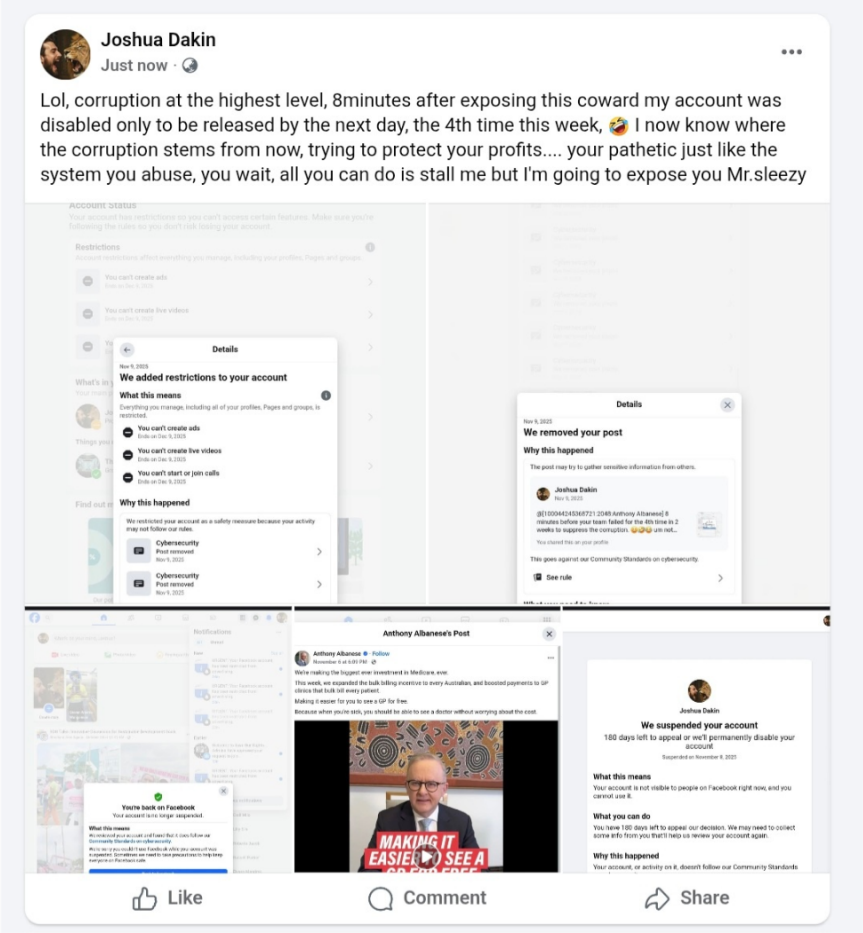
Joshua Dakin
Just now ·

Lol, corruption at the highest level, 8minutes after exposing this coward my account was disabled only to be released by the next day, the 4th time this week, 🤣 I now know where the corruption stems from now, trying to protect your profits.... your pathetic just like the system you abuse, you wait, all you can do is stall me but I'm going to expose you Mr.sleezy

Account Status
Your account has restrictions so you can't access certain features. Make sure you're following the rules so you're not risking your account.

Restrictions

You can't create ads

You can't create live videos

What's in

Things you

Find out m

Details
Nov 9, 2025
We added restrictions to your account
What this means
Everything you manage, including all of your profiles, Pages and groups, is restricted.
You can't create ads
Ends on Dec 9, 2025
You can't create live videos
Ends on Dec 9, 2025
You can't start or join calls
Ends on Dec 9, 2025
Why this happened
We restricted your account as a safety measure because your activity may not follow our rules.
Cybersecurity
Post removed
Nov 9, 2025
Cybersecurity
Post removed
Nov 9, 2025

Details
Nov 9, 2025
We removed your post
Why this happened
The post may try to gather sensitive information from others.
Joshua Dakin
Nov 9, 2025
@[100044245368721:2048:Anthony Albanese] 8 minutes before your team failed for the 4th time in 2 weeks to suppress the corruption. 😂😂😂 um not...
You shared this on your profile
This goes against our Community Standards on cybersecurity.
See rule

Notifications

You're back on Facebook
Your account is no longer suspended.
What this means
We reviewed your account and found that it does follow our Community Standards on cybersecurity.

Anthony Albanese's Post
Anthony Albanese · Follow
November 6 at 6:00 PM
We're making the biggest ever investment in Medicare ever.
This week, we expanded the bulk billing incentive to every Australian, and boosted payments to GP clinics that bulk bill every patient.
Making it easier for you to see a GP for free.
Because when you're sick, you should be able to see a doctor without worrying about the cost.
MAKING IT EASIER TO SEE A GP FOR FREE

Joshua Dakin
We suspended your account
180 days left to appeal or we'll permanently disable your account
Suspended on November 9, 2025
What this means
Your account is not visible to people on Facebook right now, and you cannot use it.
What you can do
You have 180 days left to appeal our decision. We may need to collect some info from you that'll help us review your account again.
Why this happened
Your account, or activity on it, doesn't follow our Community Standards

Like
Comment
Share